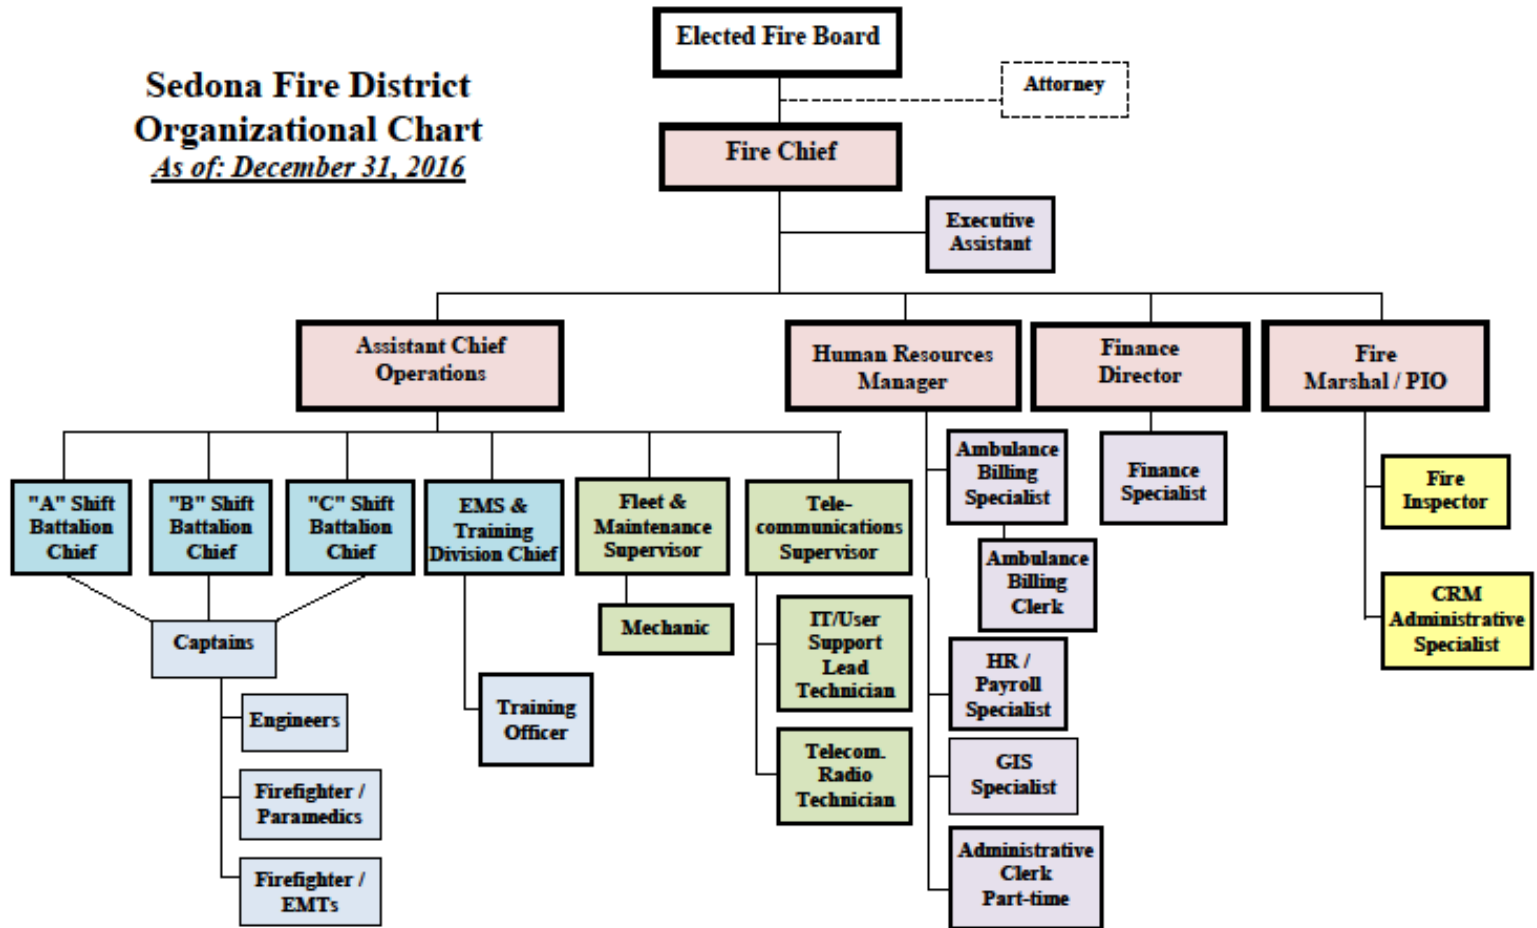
Sedona Fire District
Organizational Chart
As of: December 31, 2016

Elected Fire Board

Attorney

Fire Chief

Executive Assistant

Assistant Chief Operations

Human Resources Manager

Finance Director

Fire Marshal / PIO

"A" Shift Battalion Chief

"B" Shift Battalion Chief

"C" Shift Battalion Chief

EMS & Training Division Chief

Fleet & Maintenance Supervisor

Telecommunications Supervisor

Captains

Engineers

Firefighter / Paramedics

Firefighter / EMTs

Training Officer

Mechanic

IT/User Support Lead Technician

Telecom. Radio Technician

Ambulance Billing Specialist

Ambulance Billing Clerk

HR / Payroll Specialist

GIS Specialist

Administrative Clerk Part-time

Finance Specialist

Fire Inspector

CRM Administrative Specialist